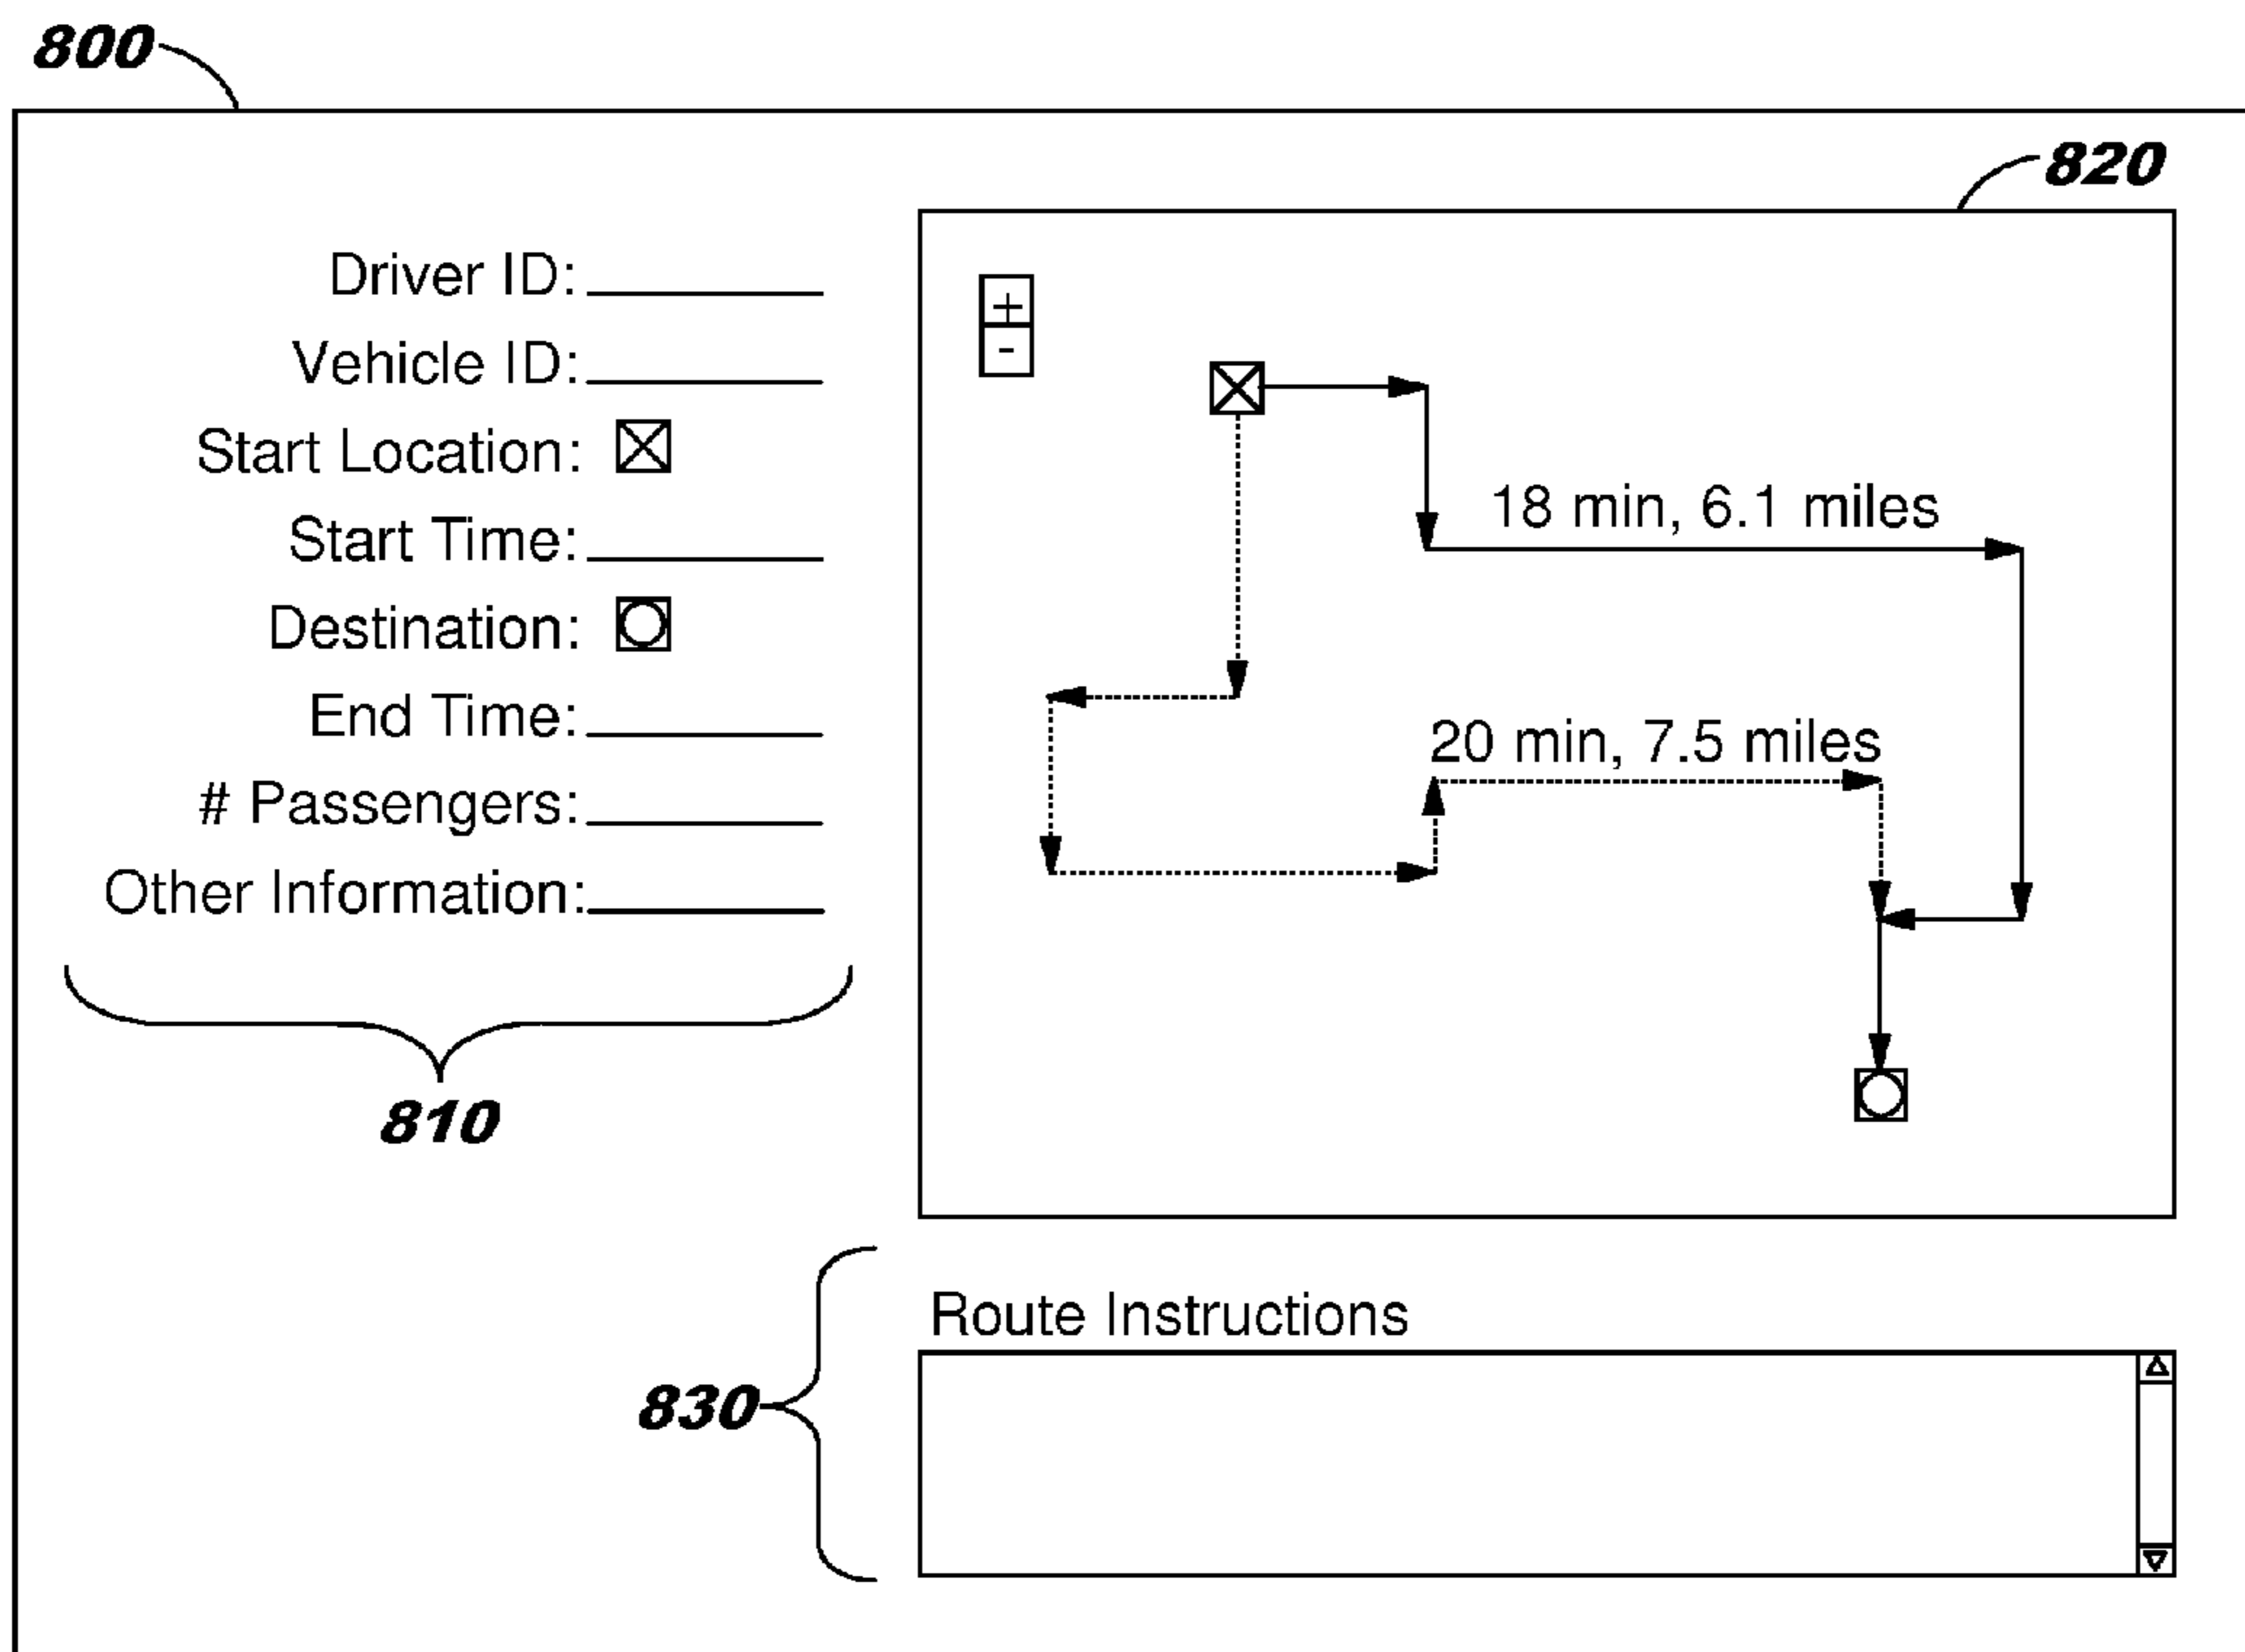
800

820

Driver ID:

Vehicle ID:

Start Location: ☒

Start Time:

Destination: ○

End Time:

# Passengers:

Other Information:

810

+
-

18 min, 6.1 miles

20 min, 7.5 miles

830

Route Instructions